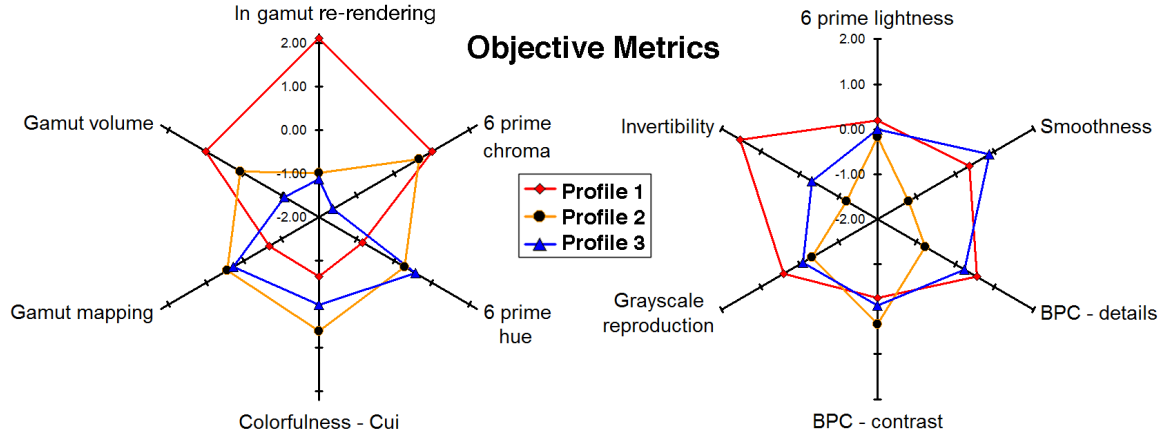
Objective Metrics

In gamut re-rendering

2.00
1.00
0.00
-1.00
-2.00

6 prime chroma

6 prime hue

Colorfulness - Cui

Gamut mapping

Gamut volume

Profile 1
Profile 2
Profile 3

6 prime lightness

2.00
1.00
0.00
-1.00
-2.00

Smoothness

BPC - details

BPC - contrast

Grayscale reproduction

Invertibility